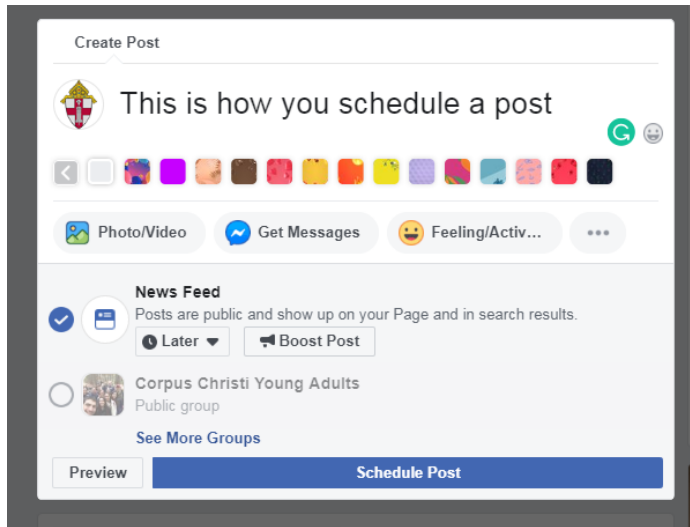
Create Post

This is how you schedule a post

Photo/Video
Get Messages
Feeling/Activ...
...

News Feed
Posts are public and show up on your Page and in search results.
Later
Boost Post

Corpus Christi Young Adults
Public group

See More Groups

Preview
Schedule Post